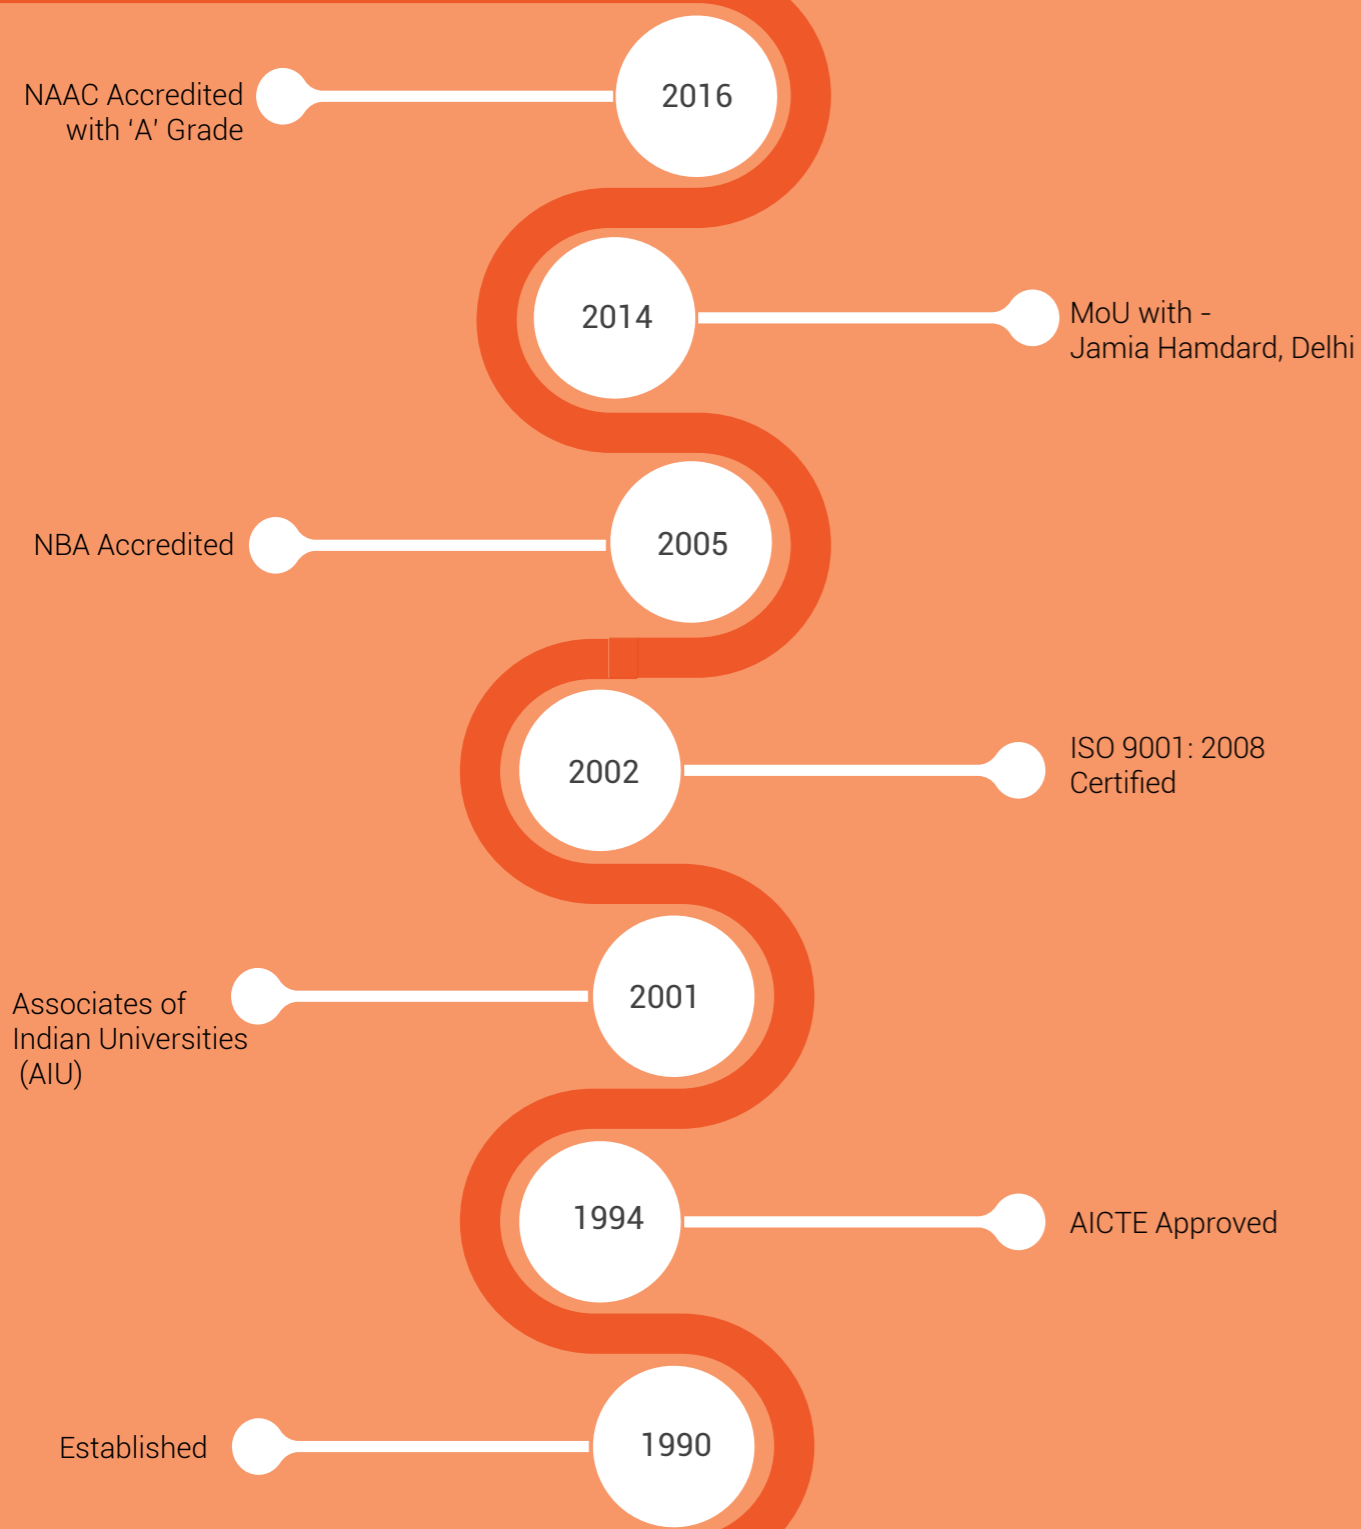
NAAC Accredited with ‘A’ Grade

2016

2014

MoU with - Jamia Hamdard, Delhi

NBA Accredited

2005

2002

ISO 9001: 2008 Certified

Associates of Indian Universities (AIU)

2001

1994

AICTE Approved

Established

1990